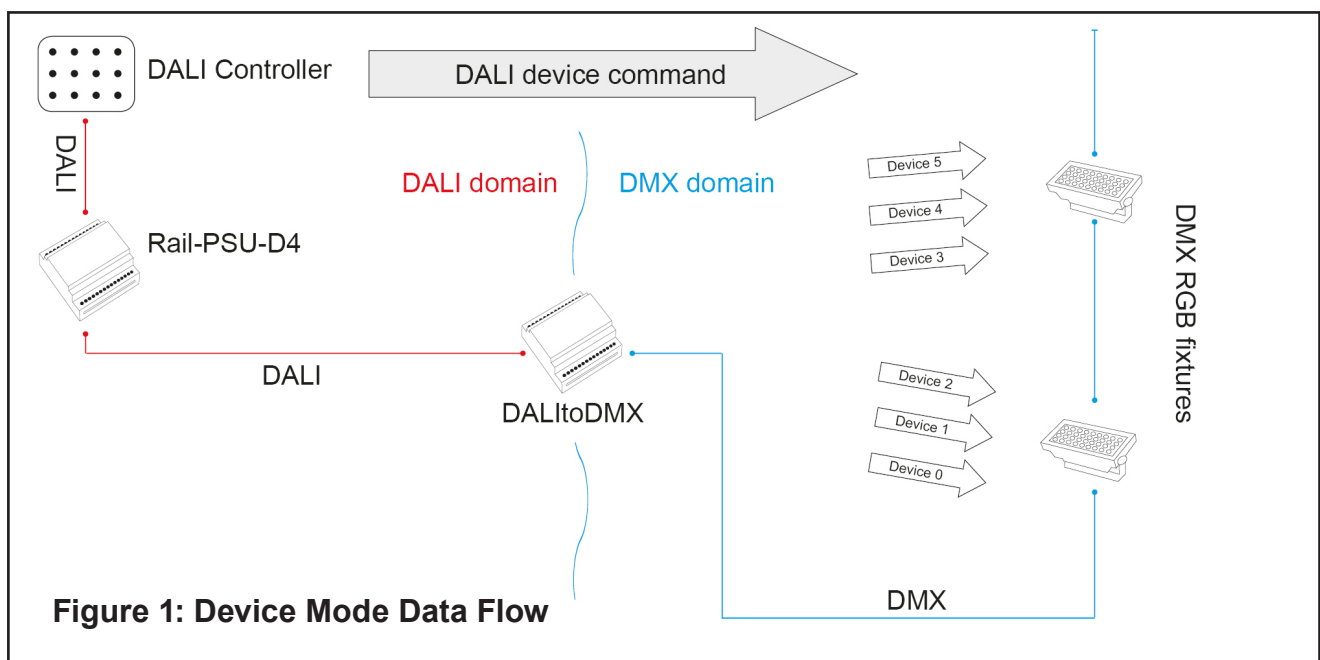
DALI Controller

DALI device command

DALI

DALI domain

DMX domain

Device 5

Device 4

Device 3

Rail-PSU-D4

DMX RGB fixtures

DALI

DALItoDMX

Device 2

Device 1

Device 0

Figure 1: Device Mode Data Flow

DMX